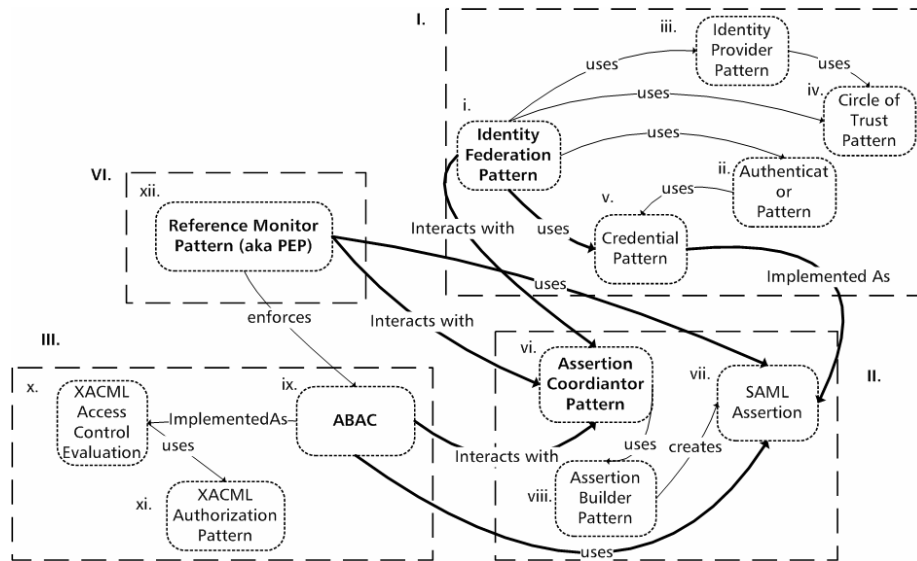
I.

iii. Identity Provider Pattern

uses

uses

iv. Circle of Trust Pattern

uses

i. Identity Federation Pattern

uses

ii. Authenticat or Pattern

uses

v. Credential Pattern

uses

VI.

xii. Reference Monitor Pattern (aka PEP)

Interacts with

Implemented As

uses

enforces

Interacts with

III.

vi. Assertion Coordiantor Pattern

vii. SAML Assertion

II.

x. XACML Access Control Evaluation

ImplementedAs

ix. ABAC

uses

Interacts with

uses

creates

viii. Assertion Builder Pattern

xi. XACML Authorization Pattern

uses